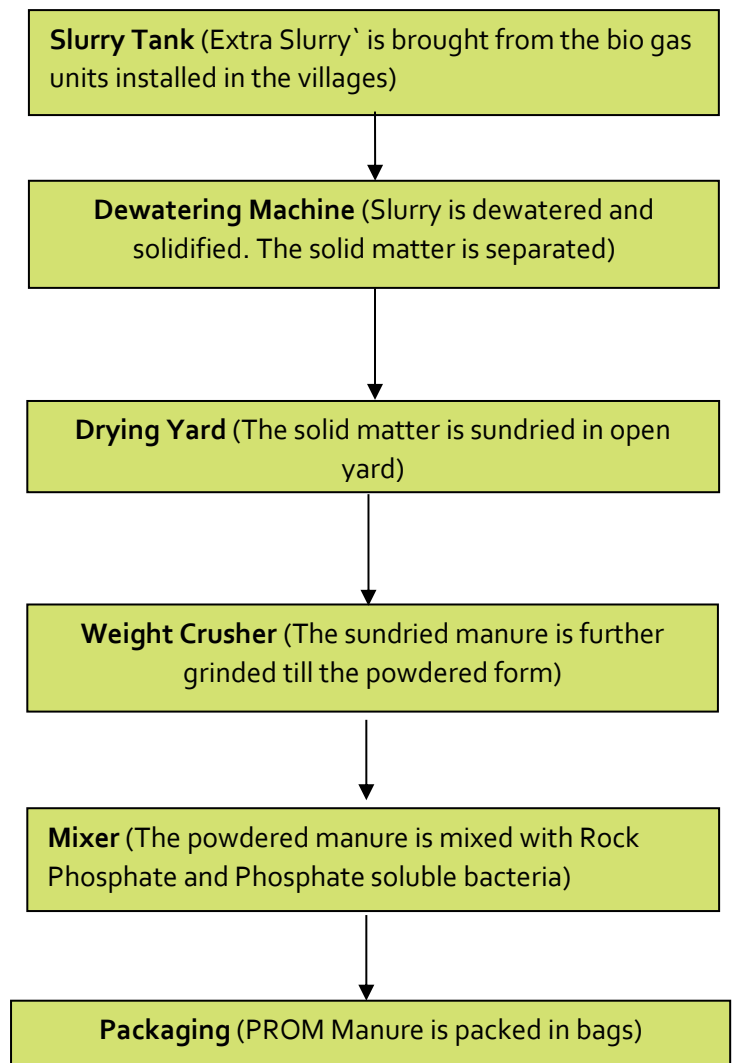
**Slurry Tank** (Extra Slurry` is brought from the bio gas units installed in the villages)

**Dewatering Machine** (Slurry is dewatered and solidified. The solid matter is separated)

**Drying Yard** (The solid matter is sundried in open yard)

**Weight Crusher** (The sundried manure is further grinded till the powdered form)

**Mixer** (The powdered manure is mixed with Rock Phosphate and Phosphate soluble bacteria)

**Packaging** (PROM Manure is packed in bags)